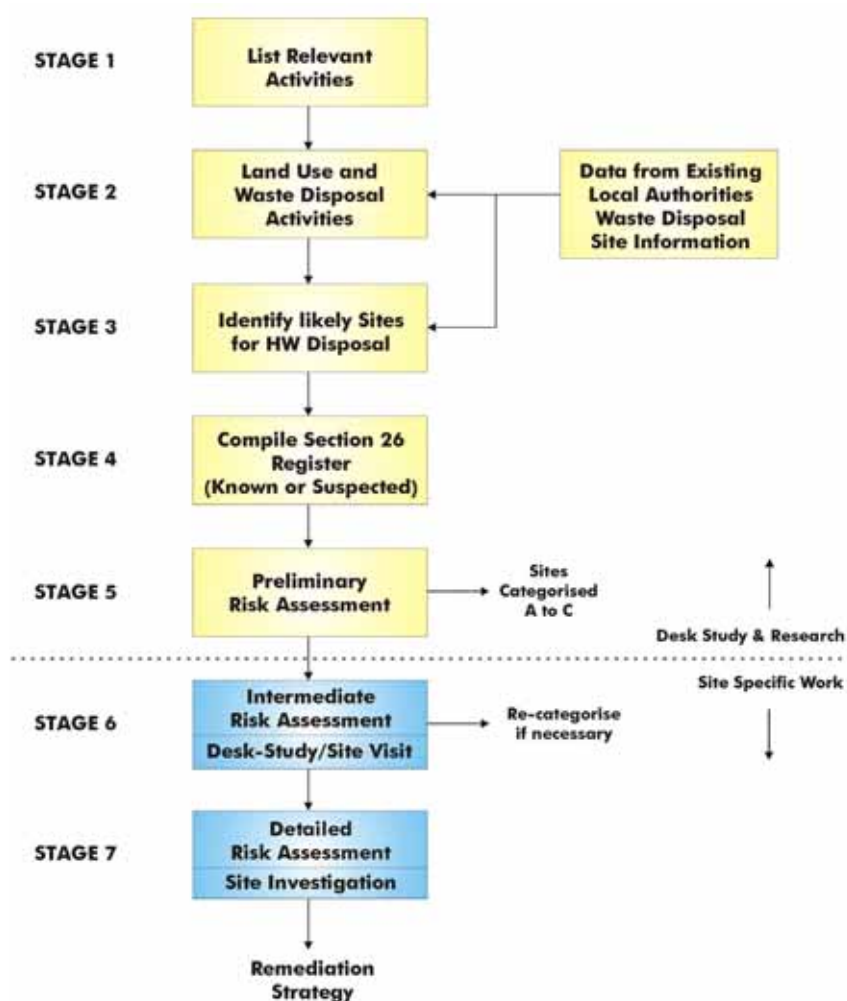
STAGE 1
List Relevant Activities

STAGE 2
Land Use and Waste Disposal Activities

Data from Existing Local Authorities Waste Disposal Site Information

STAGE 3
Identify likely Sites for HW Disposal

STAGE 4
Compile Section 26 Register (Known or Suspected)

STAGE 5
Preliminary Risk Assessment

Sites Categorised A to C

Desk Study & Research

Site Specific Work

STAGE 6
Intermediate Risk Assessment
Desk-Study/Site Visit

Re-categorise if necessary

STAGE 7
Detailed Risk Assessment
Site Investigation

Remediation Strategy